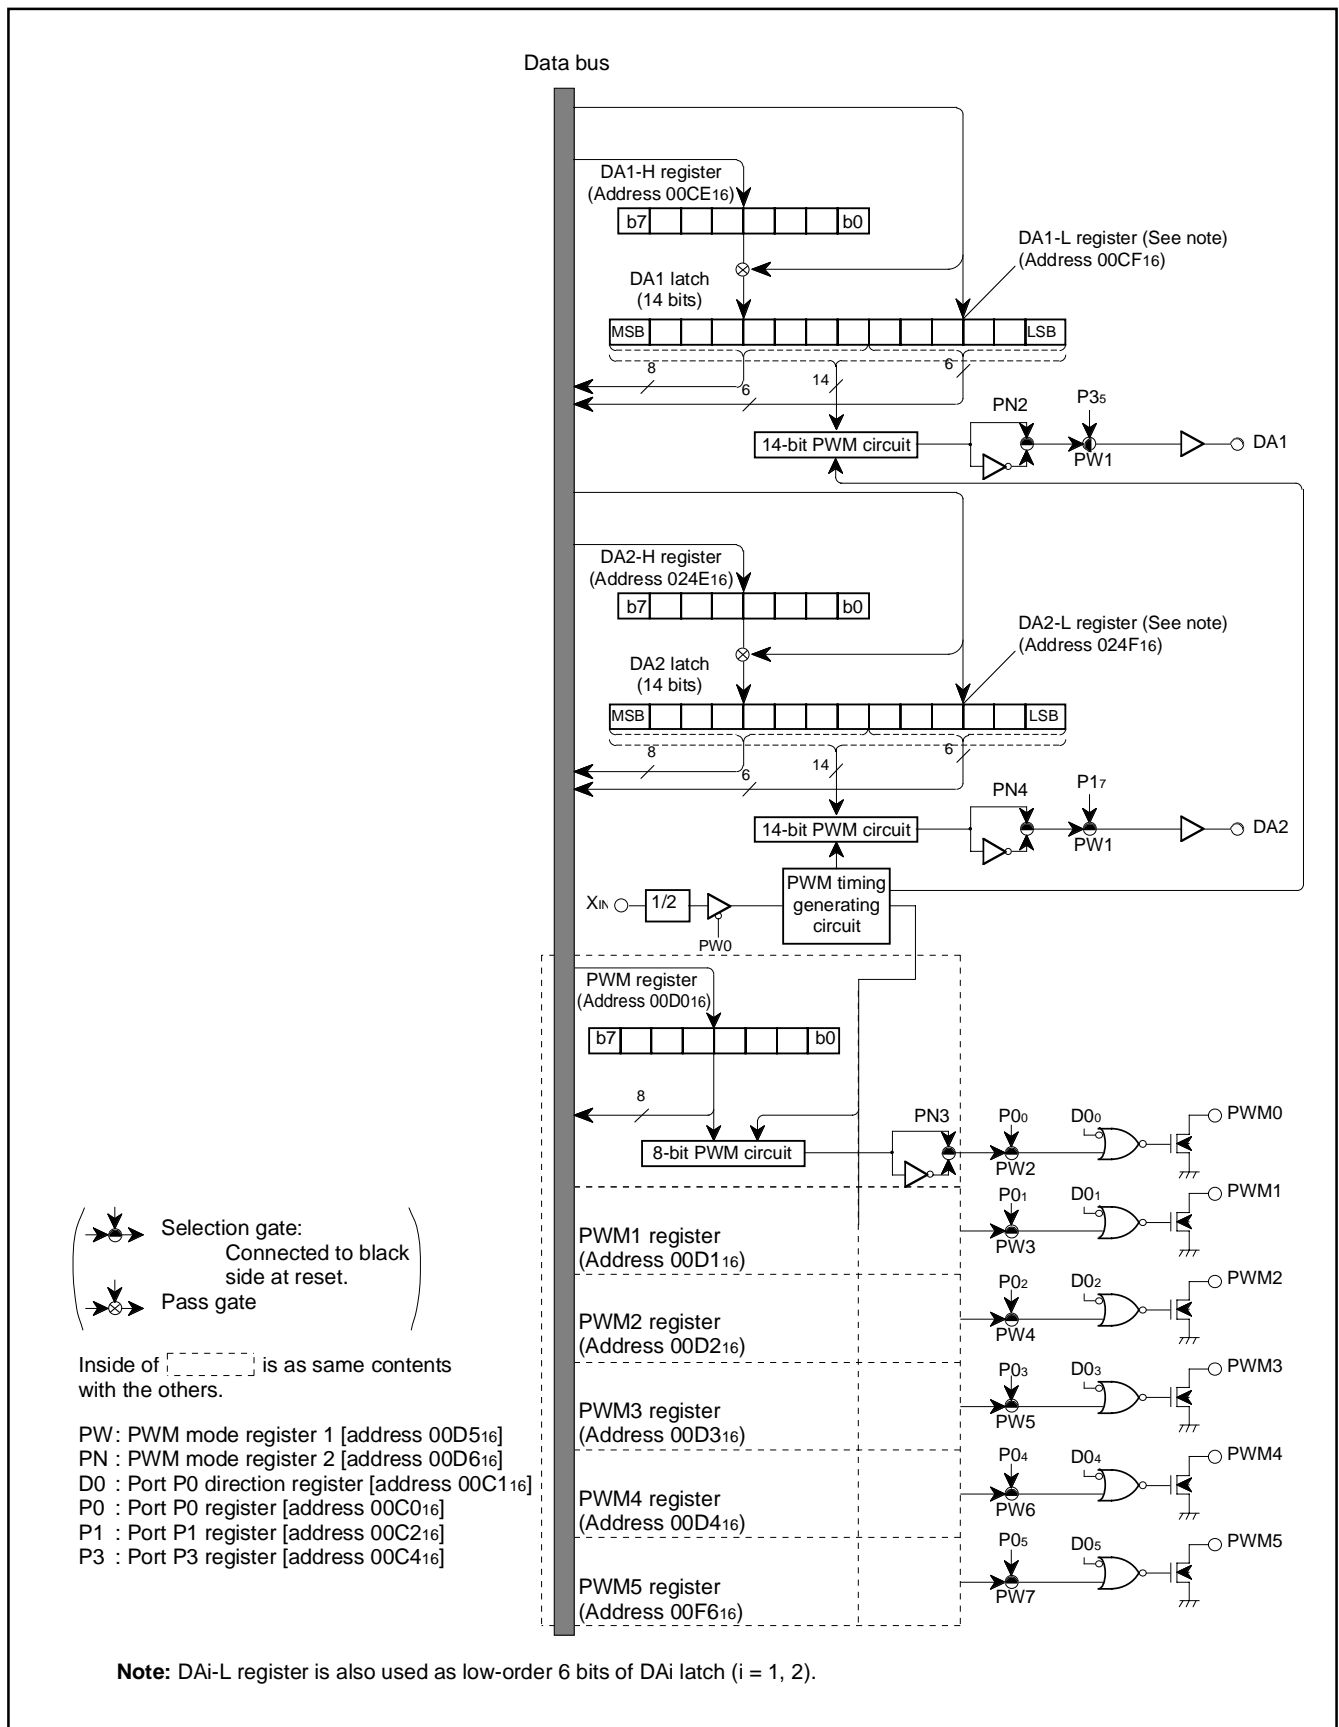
Data bus

DA1-H register
(Address $00CE_{16}$)
b7 b0

DA1-L register (See note)
(Address $00CF_{16}$)

DA1 latch
(14 bits)
MSB LSB

8
6
14
6

PN2
$P3_5$
14-bit PWM circuit
PW1
DA1

DA2-H register
(Address $024E_{16}$)
b7 b0

DA2-L register (See note)
(Address $024F_{16}$)

DA2 latch
(14 bits)
MSB LSB

8
6
14
6

PN4
$P1_7$
14-bit PWM circuit
PW1
DA2

$X_{IN}$
1/2
PW0
PWM timing generating circuit

PWM register
(Address $00D0_{16}$)
b7 b0
8
8-bit PWM circuit
PN3
$P0_0$
$D0_0$
PWM0
PW2

PWM1 register
(Address $00D1_{16}$)
$P0_1$
$D0_1$
PWM1
PW3

PWM2 register
(Address $00D2_{16}$)
$P0_2$
$D0_2$
PWM2
PW4

PWM3 register
(Address $00D3_{16}$)
$P0_3$
$D0_3$
PWM3
PW5

PWM4 register
(Address $00D4_{16}$)
$P0_4$
$D0_4$
PWM4
PW6

PWM5 register
(Address $00F6_{16}$)
$P0_5$
$D0_5$
PWM5
PW7

Selection gate:
Connected to black side at reset.
Pass gate

Inside of [ ] is as same contents with the others.

PW: PWM mode register 1 [address $00D5_{16}$]
PN : PWM mode register 2 [address $00D6_{16}$]
D0 : Port P0 direction register [address $00C1_{16}$]
P0 : Port P0 register [address $00C0_{16}$]
P1 : Port P1 register [address $00C2_{16}$]
P3 : Port P3 register [address $00C4_{16}$]

Note: DAi-L register is also used as low-order 6 bits of DAi latch (i = 1, 2).